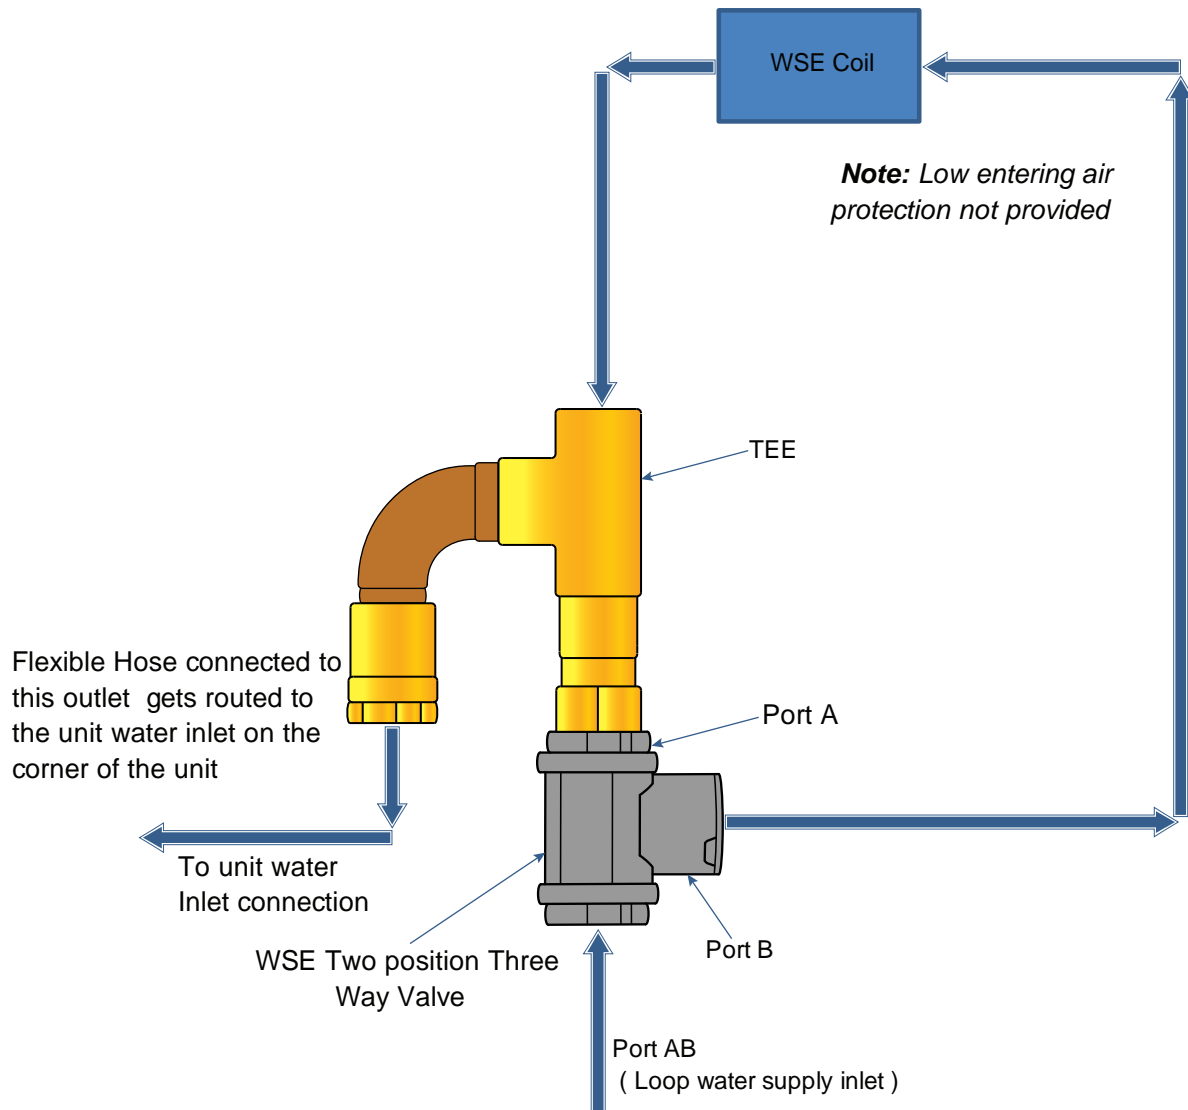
WSE Coil

**Note:** Low entering air protection not provided

TEE

Flexible Hose connected to this outlet gets routed to the unit water inlet on the corner of the unit

Port A

To unit water Inlet connection

WSE Two position Three Way Valve

Port B

Port AB
( Loop water supply inlet )